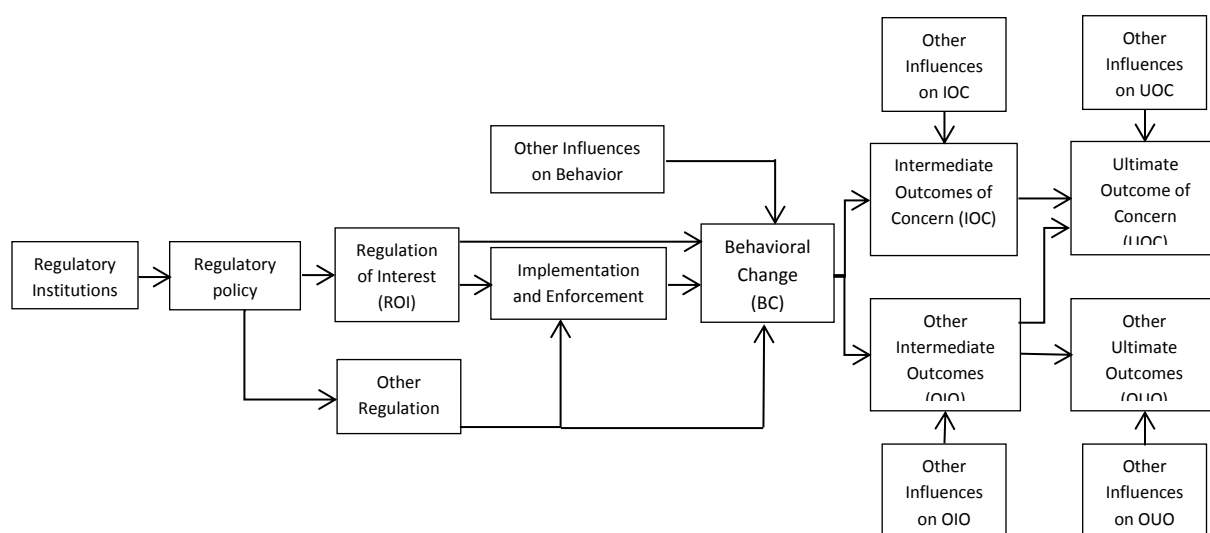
Other Influences on IOC

Other Influences on UOC

Other Influences on Behavior

Intermediate Outcomes of Concern (IOC)

Ultimate Outcome of Concern (UOC)

Regulatory Institutions

Regulatory policy

Regulation of Interest (ROI)

Implementation and Enforcement

Behavioral Change (BC)

Other Intermediate Outcomes (OIO)

Other Ultimate Outcomes (OUO)

Other Regulation

Other Influences on OIO

Other Influences on OUO